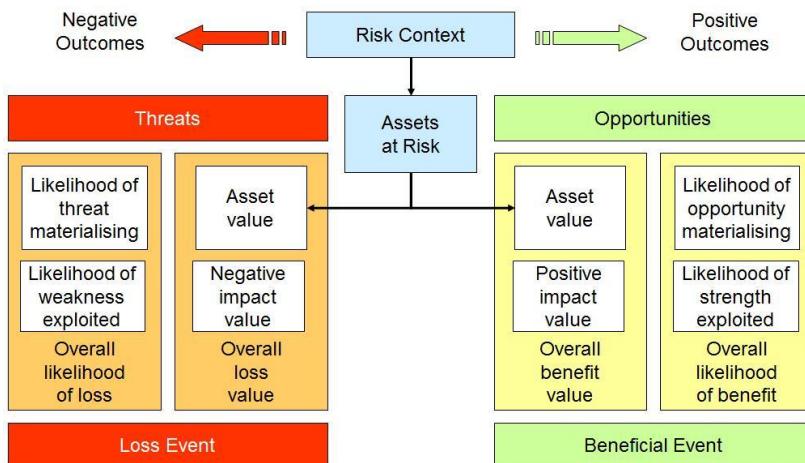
Negative Outcomes

Risk Context

Positive Outcomes

Threats

Assets at Risk

Opportunities

Likelihood of threat materialising

Likelihood of weakness exploited

Overall likelihood of loss

Asset value

Negative impact value

Overall loss value

Asset value

Positive impact value

Overall benefit value

Likelihood of opportunity materialising

Likelihood of strength exploited

Overall likelihood of benefit

Loss Event

Beneficial Event